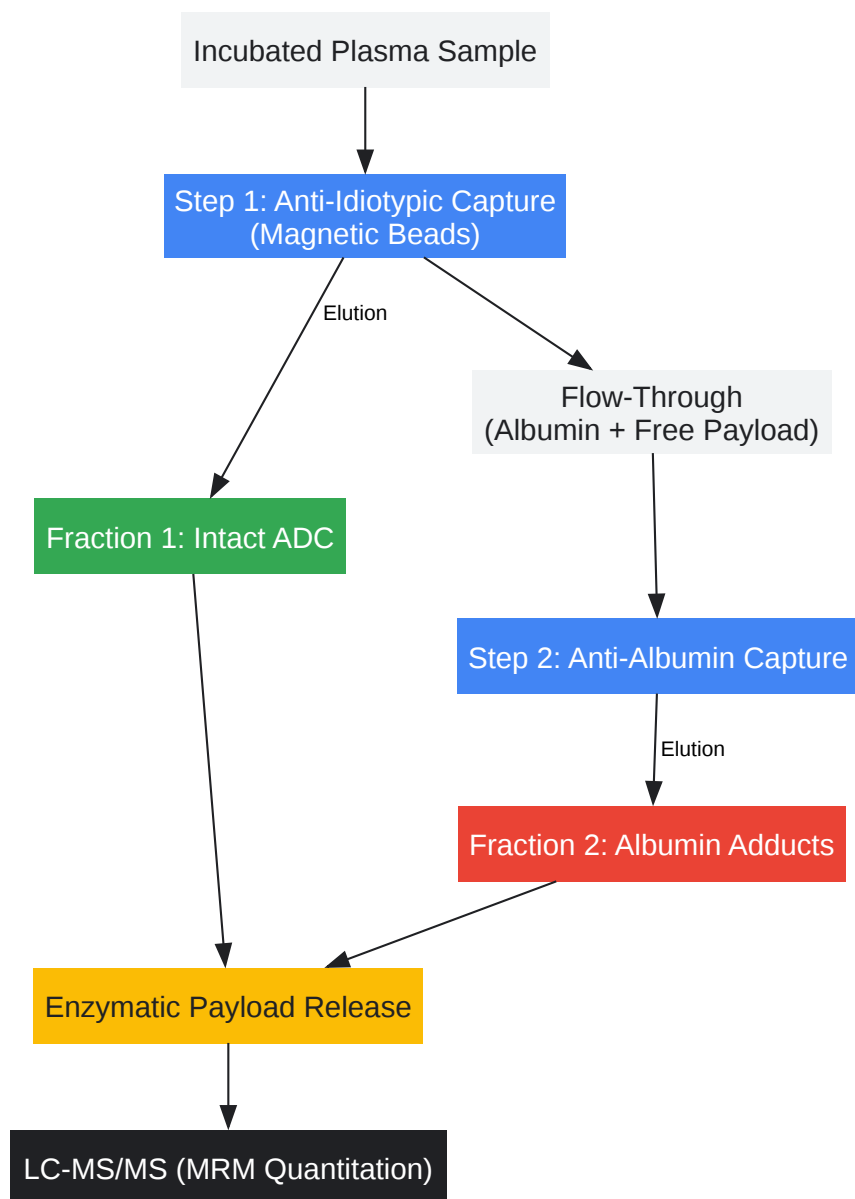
Incubated Plasma Sample

Step 1: Anti-Idiotypic Capture (Magnetic Beads)

Elution

Flow-Through (Albumin + Free Payload)

Fraction 1: Intact ADC

Step 2: Anti-Albumin Capture

Elution

Fraction 2: Albumin Adducts

Enzymatic Payload Release

LC-MS/MS (MRM Quantitation)